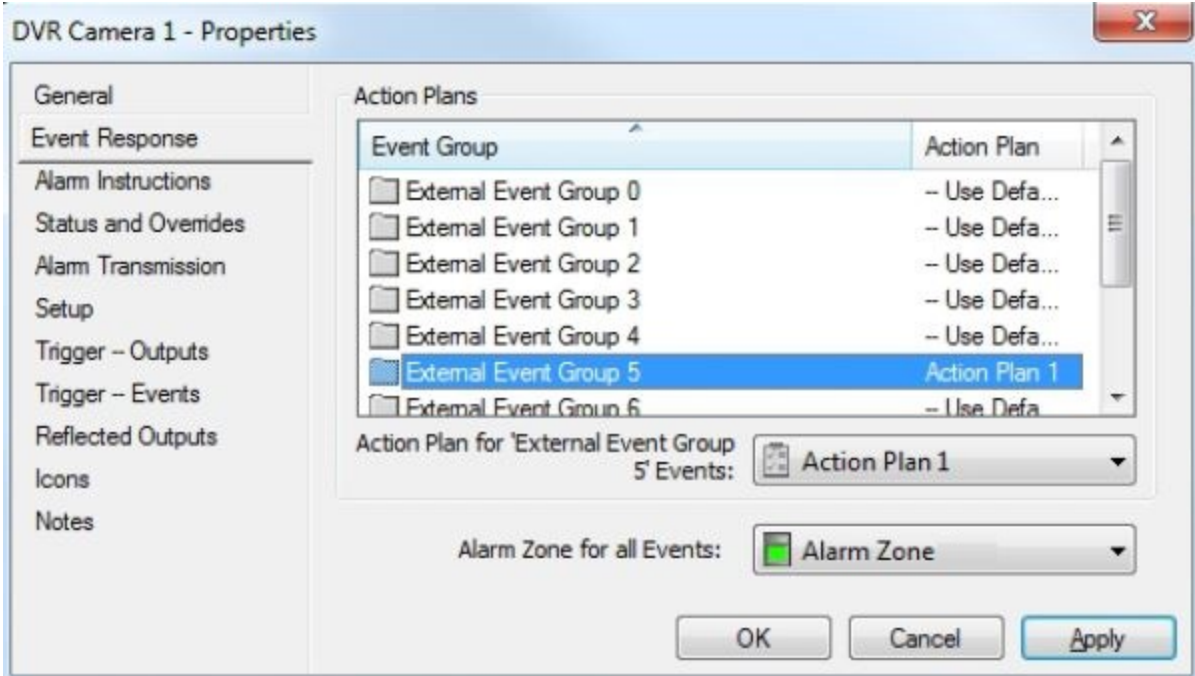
DVR Camera 1 - Properties

X

General
Event Response
Alarm Instructions
Status and Overrides
Alarm Transmission
Setup
Trigger -- Outputs
Trigger -- Events
Reflected Outputs
Icons
Notes

Action Plans

| Event Group | Action Plan |
|---|---|
| External Event Group 0 | -- Use Defa... |
| External Event Group 1 | -- Use Defa... |
| External Event Group 2 | -- Use Defa... |
| External Event Group 3 | -- Use Defa... |
| External Event Group 4 | -- Use Defa... |
| External Event Group 5 | Action Plan 1 |
| External Event Group 6 | -- Use Defa... |

Action Plan for 'External Event Group 5' Events: Action Plan 1

Alarm Zone for all Events: Alarm Zone

OK Cancel Apply